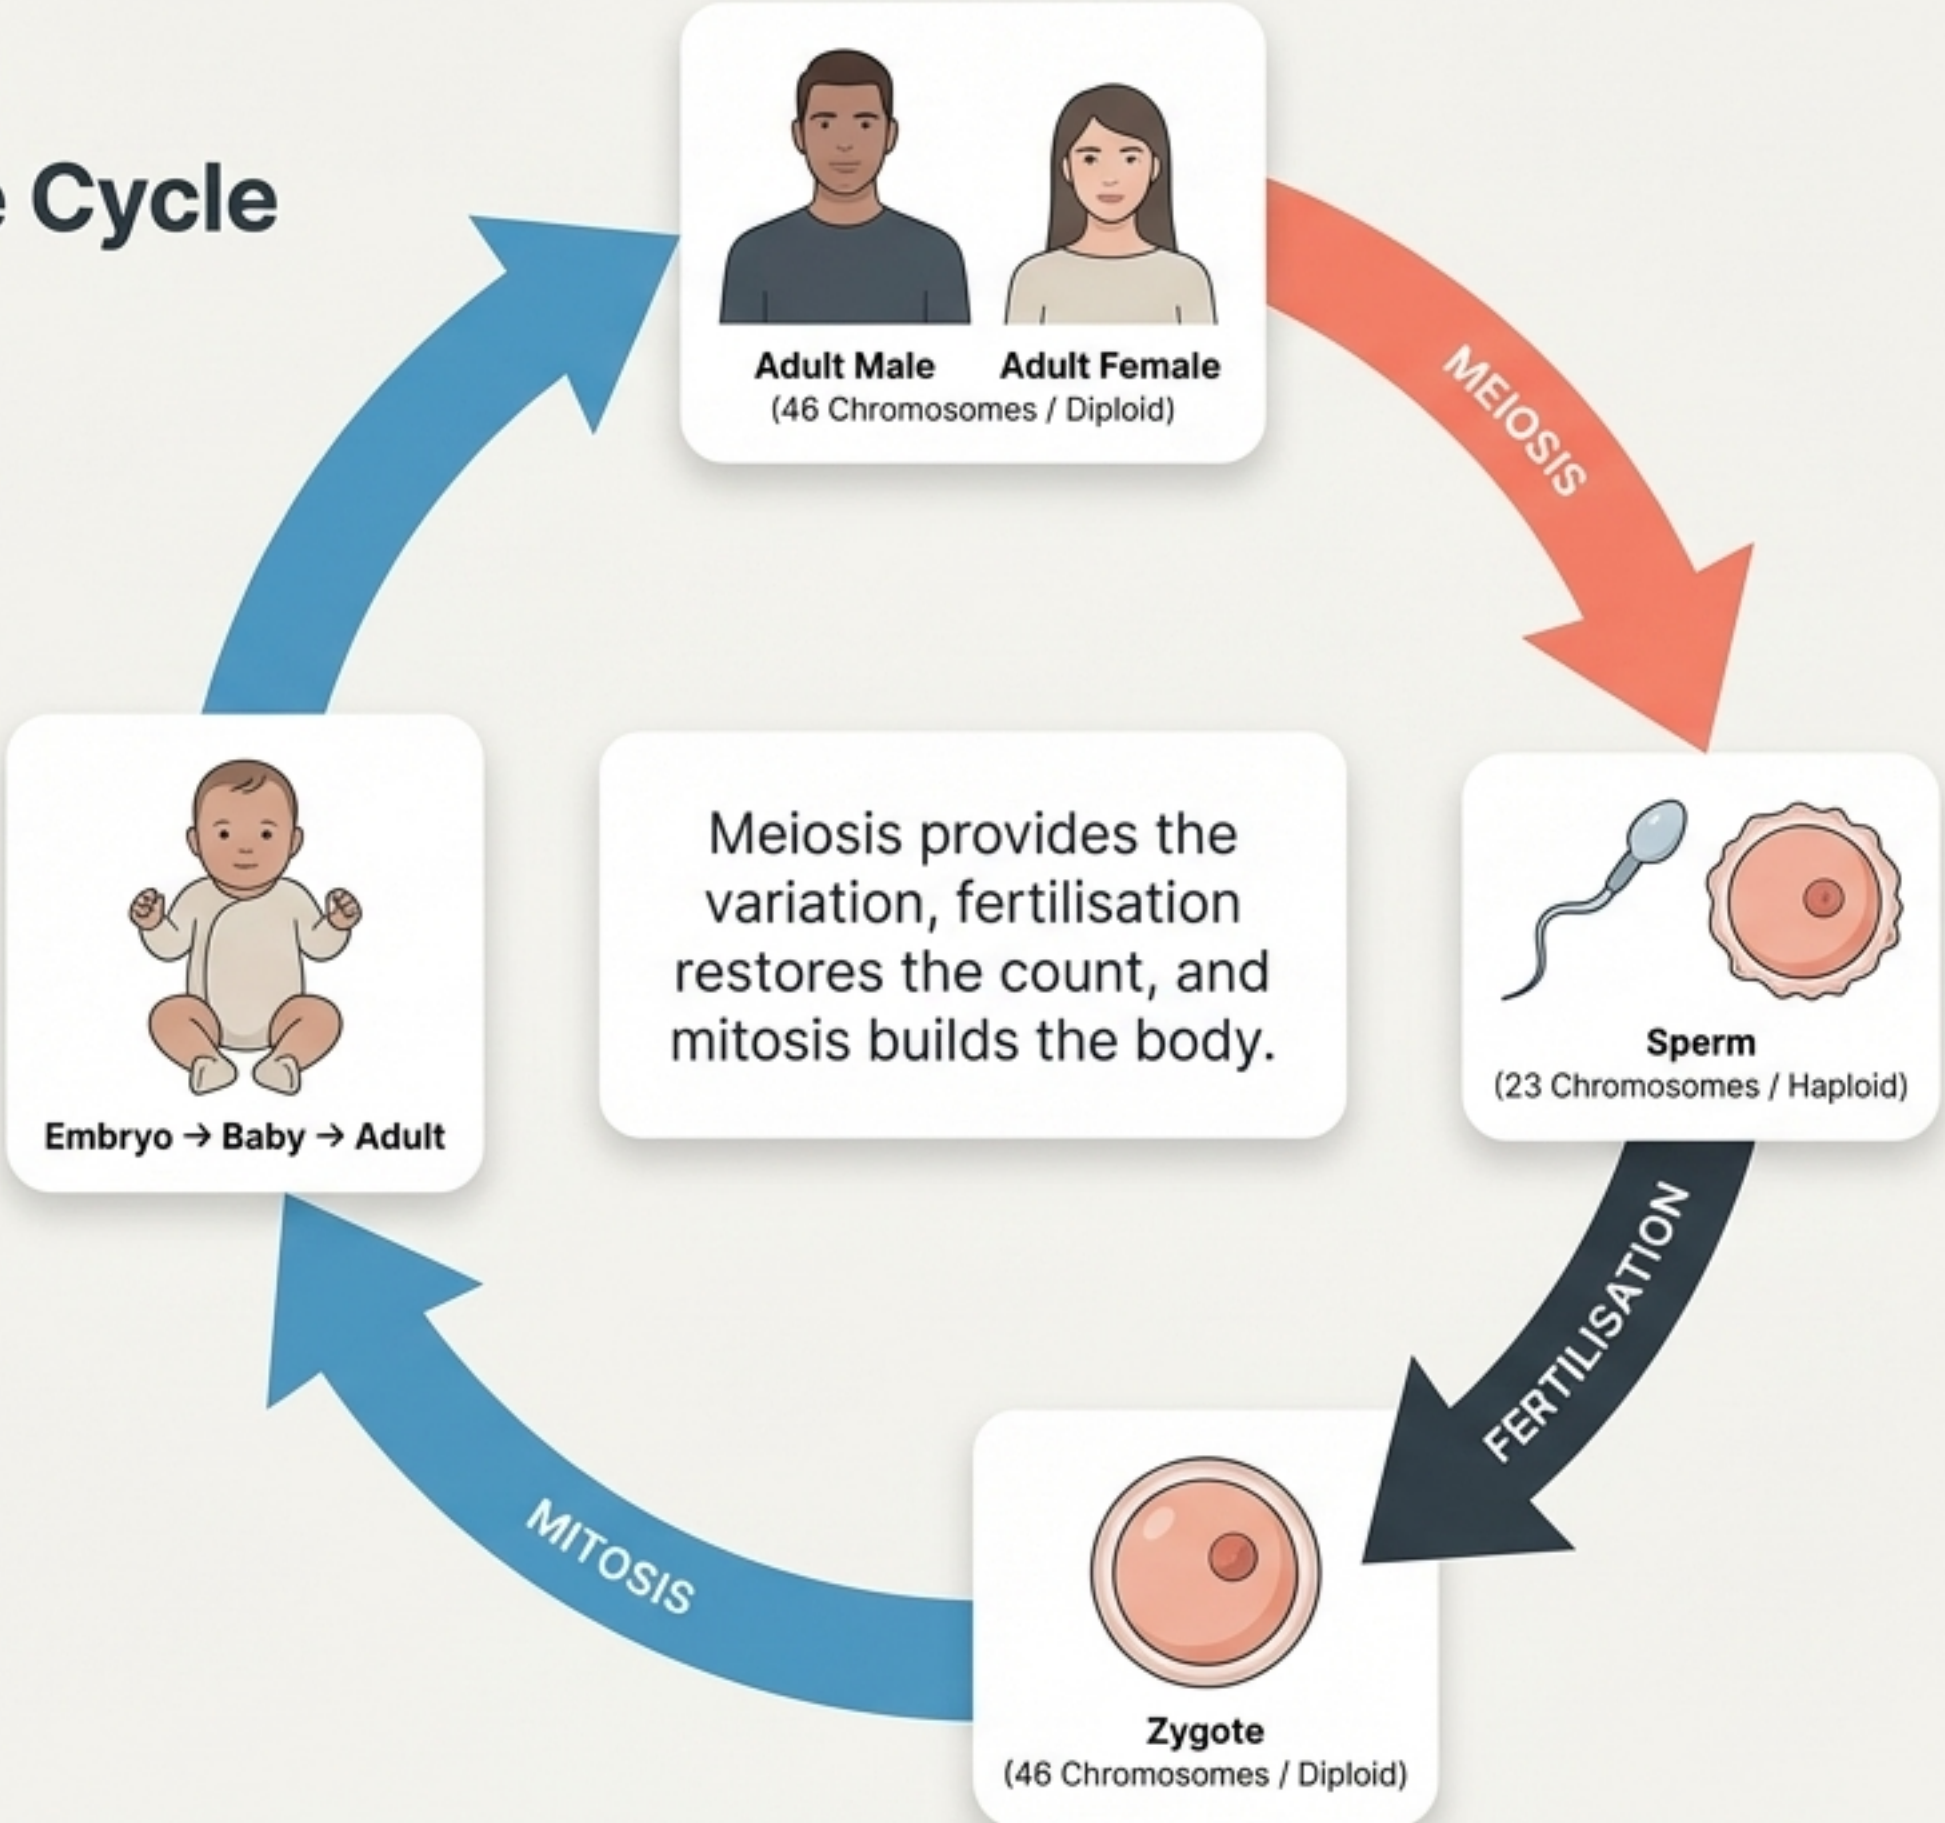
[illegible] Cycle

Adult Male Adult Female
(46 Chromosomes / Diploid)

MEIOSIS

Sperm
(23 Chromosomes / Haploid)

FERTILISATION

Zygote
(46 Chromosomes / Diploid)

MITOSIS

Embryo → Baby → Adult

Meiosis provides the variation, fertilisation restores the count, and mitosis builds the body.